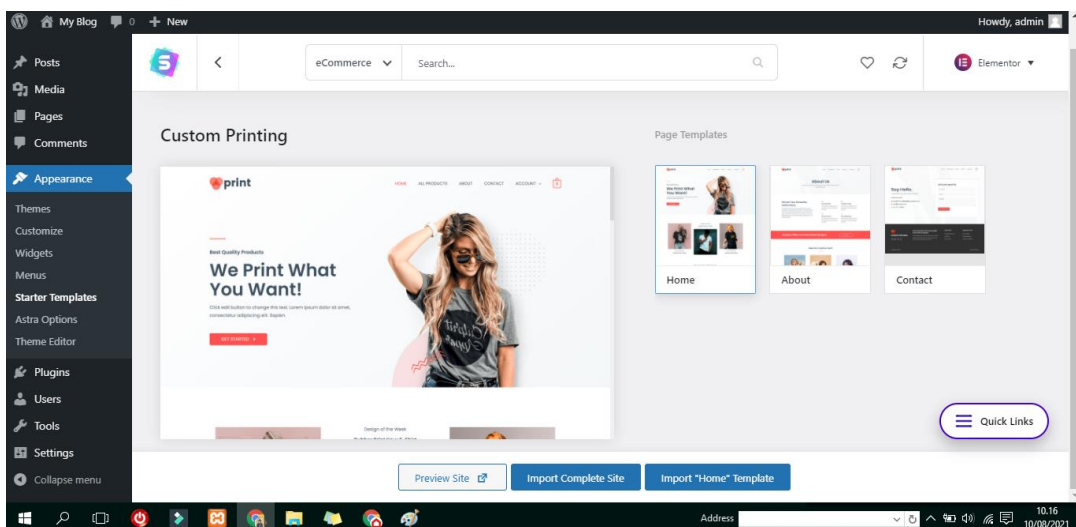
My Blog 0 + New
Howdy, admin

Posts
Media
Pages
Comments
Appearance
Themes
Customize
Widgets
Menus
Starter Templates
Astra Options
Theme Editor
Plugins
Users
Tools
Settings
Collapse menu

eCommerce
Search...
Elementor

Custom Printing

print
HOME ALL PRODUCTS ABOUT CONTACT ACCOUNT
Best Quality Products
We Print What You Want!
Click edit button to change this text. Lorem ipsum dolor sit amet, consectetur adipiscing elit. Sapien.
GET STARTED
Design of the Week

Page Templates
Home
About
Contact

Quick Links

Preview Site
Import Complete Site
Import "Home" Template

Address
10.16
10/08/2021